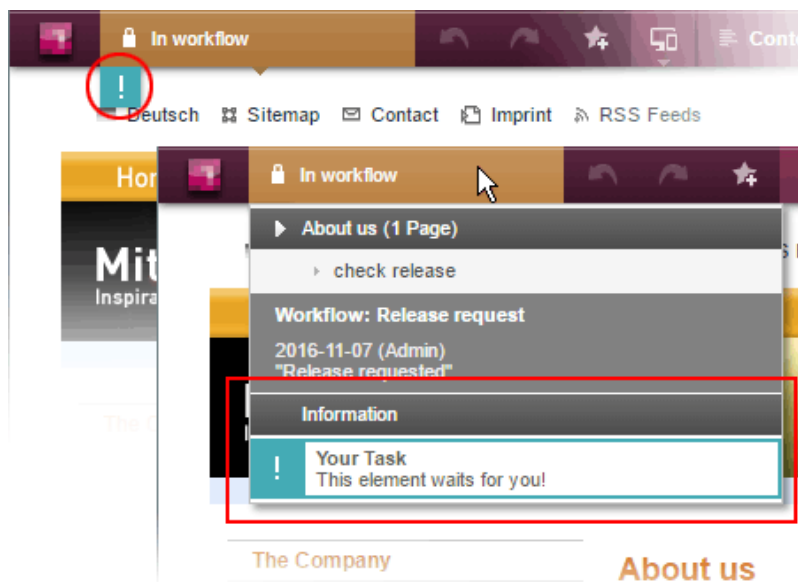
In workflow

Conte

!

Deutsch Sitemap Contact Imprint RSS Feeds

Hon

Mit
Inspira

The C

In workflow

About us (1 Page)

check release

Workflow: Release request

2016-11-07 (Admin)
"Release requested"

Information

!

Your Task
This element waits for you!

The Company

About us